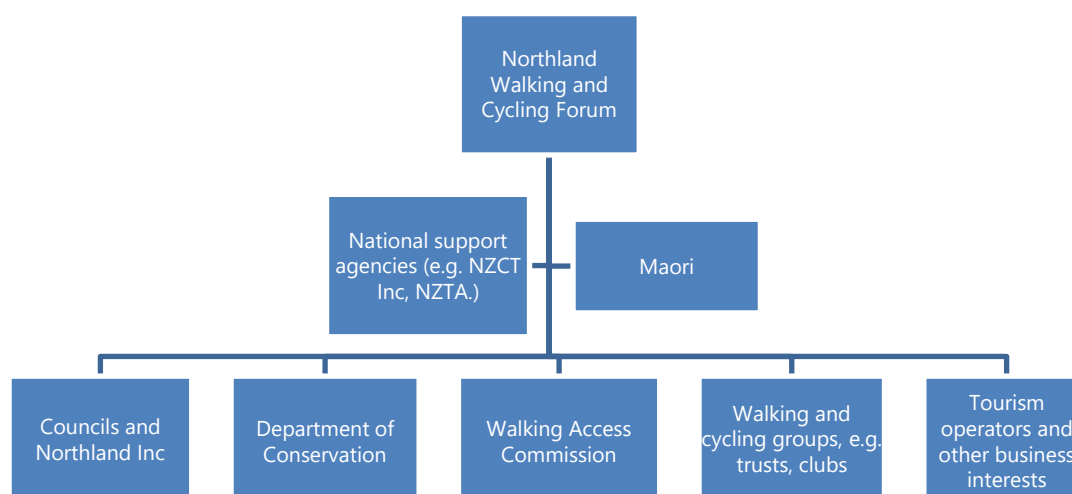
Northland Walking and Cycling Forum

National support agencies (e.g. NZCT Inc, NZTA.)

Maori

Councils and Northland Inc

Department of Conservation

Walking Access Commission

Walking and cycling groups, e.g. trusts, clubs

Tourism operators and other business interests